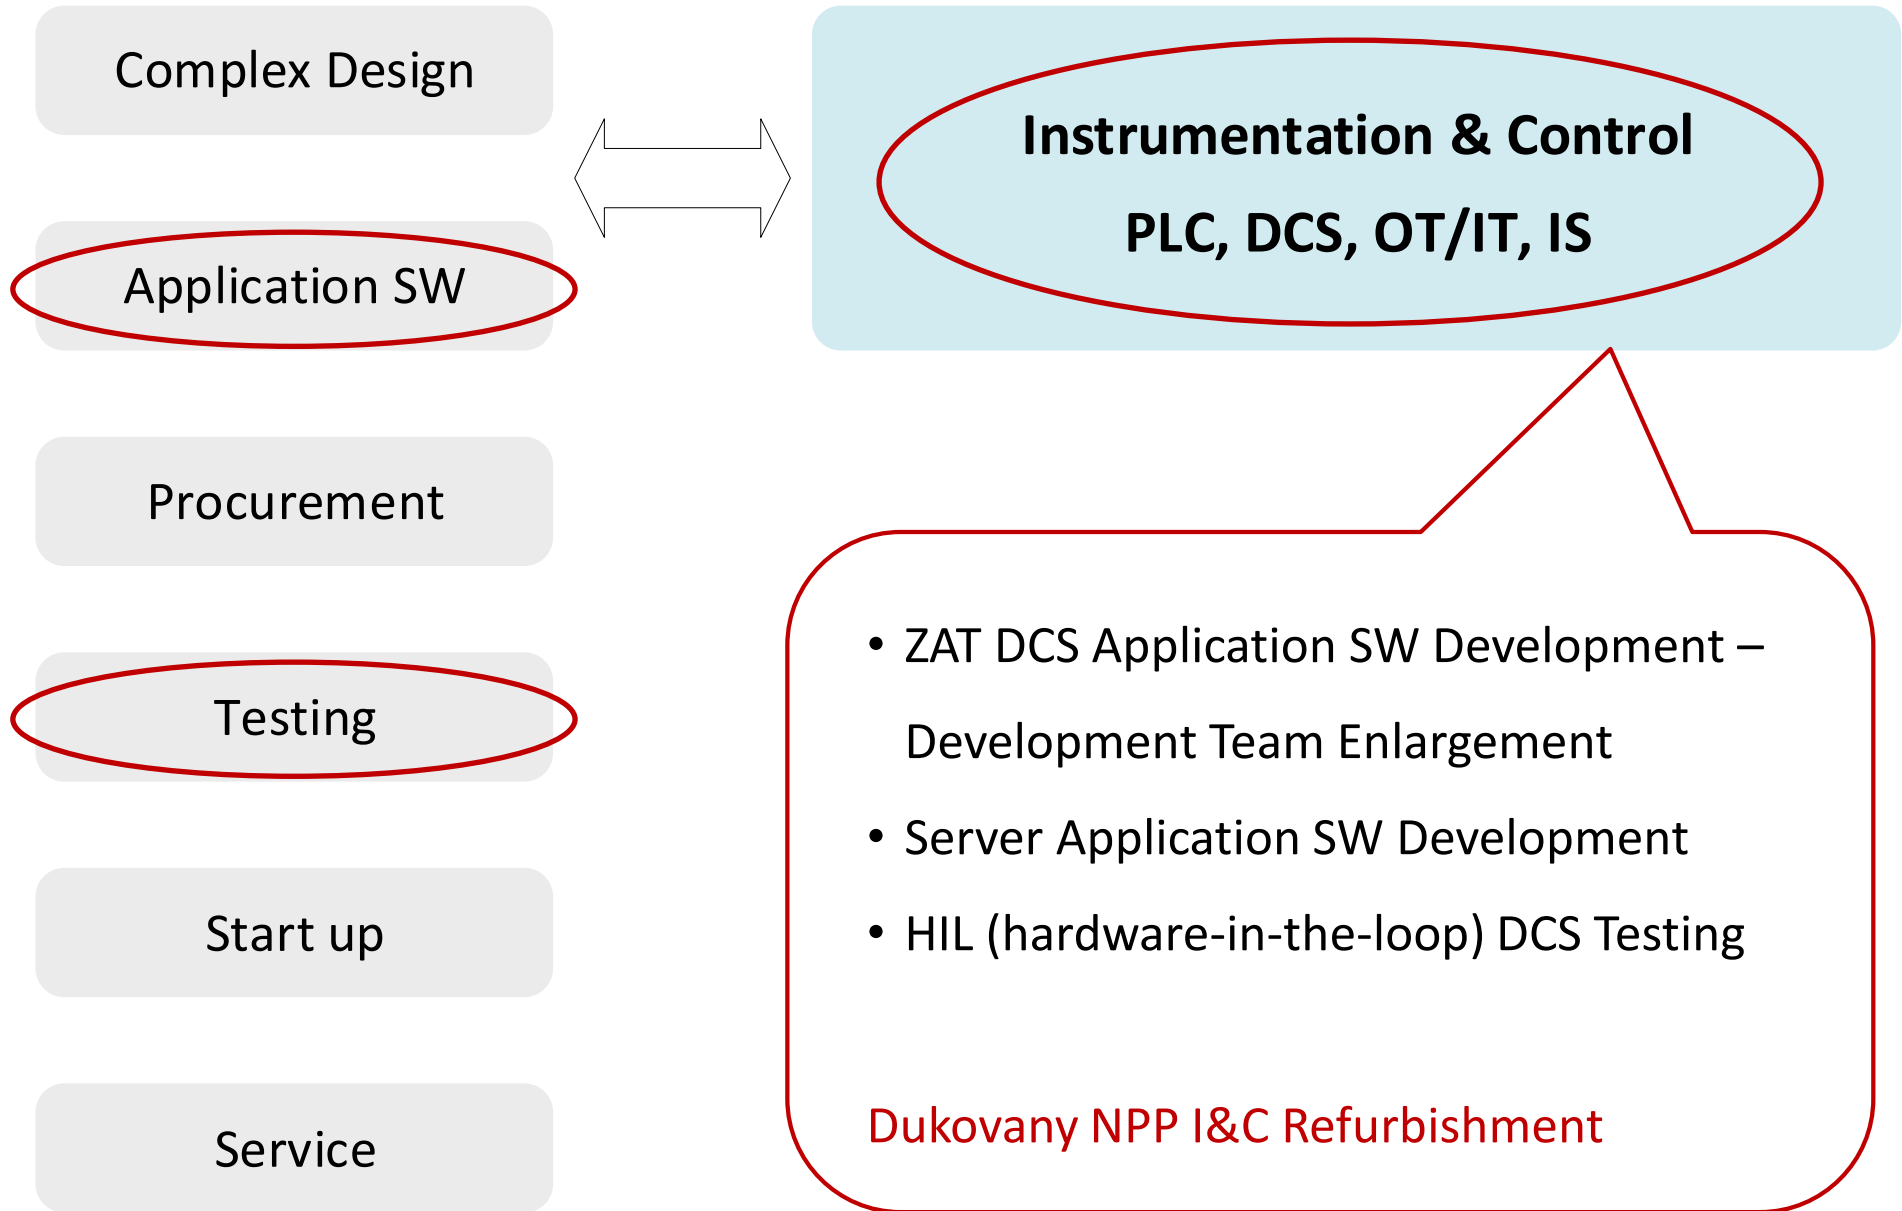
Complex Design

Application SW

Procurement

Testing

Start up

Service

Instrumentation & Control

PLC, DCS, OT/IT, IS

• ZAT DCS Application SW Development – Development Team Enlargement
• Server Application SW Development
• HIL (hardware-in-the-loop) DCS Testing

Dukovany NPP I&C Refurbishment